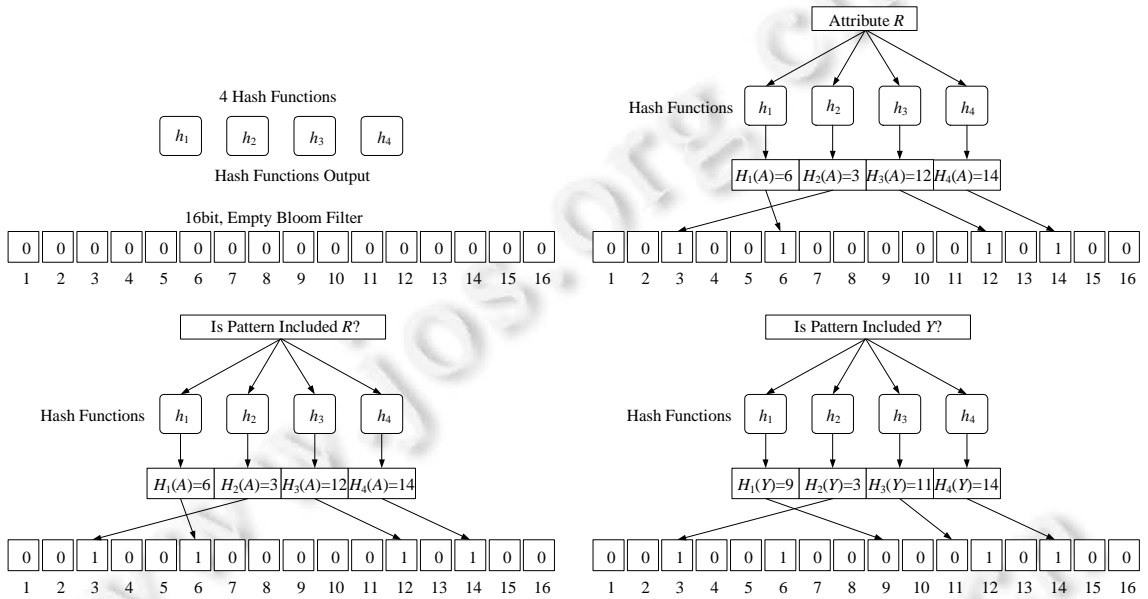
4 Hash Functions

$h_1$ $h_2$ $h_3$ $h_4$

Hash Functions Output

16bit, Empty Bloom Filter

| 0 | 0 | 0 | 0 | 0 | 0 | 0 | 0 | 0 | 0 | 0 | 0 | 0 | 0 | 0 | 0 |
|---|---|---|---|---|---|---|---|---|---|---|---|---|---|---|---|
| 1 | 2 | 3 | 4 | 5 | 6 | 7 | 8 | 9 | 10 | 11 | 12 | 13 | 14 | 15 | 16 |

Attribute $R$

Hash Functions $h_1$ $h_2$ $h_3$ $h_4$

$H_1(A)=6$ $H_2(A)=3$ $H_3(A)=12$ $H_4(A)=14$

| 0 | 0 | 1 | 0 | 0 | 1 | 0 | 0 | 0 | 0 | 0 | 1 | 0 | 1 | 0 | 0 |
|---|---|---|---|---|---|---|---|---|---|---|---|---|---|---|---|
| 1 | 2 | 3 | 4 | 5 | 6 | 7 | 8 | 9 | 10 | 11 | 12 | 13 | 14 | 15 | 16 |

Is Pattern Included $R$?

Hash Functions $h_1$ $h_2$ $h_3$ $h_4$

$H_1(A)=6$ $H_2(A)=3$ $H_3(A)=12$ $H_4(A)=14$

| 0 | 0 | 1 | 0 | 0 | 1 | 0 | 0 | 0 | 0 | 0 | 1 | 0 | 1 | 0 | 0 |
|---|---|---|---|---|---|---|---|---|---|---|---|---|---|---|---|
| 1 | 2 | 3 | 4 | 5 | 6 | 7 | 8 | 9 | 10 | 11 | 12 | 13 | 14 | 15 | 16 |

Is Pattern Included $Y$?

Hash Functions $h_1$ $h_2$ $h_3$ $h_4$

$H_1(Y)=9$ $H_2(Y)=3$ $H_3(Y)=11$ $H_4(Y)=14$

| 0 | 0 | 1 | 0 | 0 | 1 | 0 | 0 | 0 | 0 | 0 | 1 | 0 | 1 | 0 | 0 |
|---|---|---|---|---|---|---|---|---|---|---|---|---|---|---|---|
| 1 | 2 | 3 | 4 | 5 | 6 | 7 | 8 | 9 | 10 | 11 | 12 | 13 | 14 | 15 | 16 |